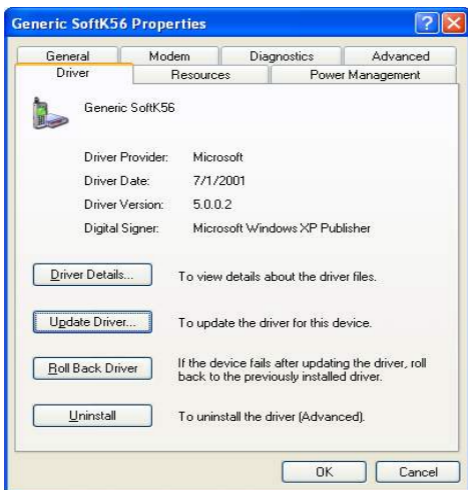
Generic SoftK56 Properties

General Modem Diagnostics Advanced
Driver Resources Power Management

Generic SoftK56

| | |
|---|---|
| Driver Provider: | Microsoft |
| Driver Date: | 7/1/2001 |
| Driver Version: | 5.0.0.2 |
| Digital Signer: | Microsoft Windows XP Publisher |

Driver Details... To view details about the driver files.

Update Driver... To update the driver for this device.

Roll Back Driver If the device fails after updating the driver, roll back to the previously installed driver.

Uninstall To uninstall the driver (Advanced).

OK Cancel